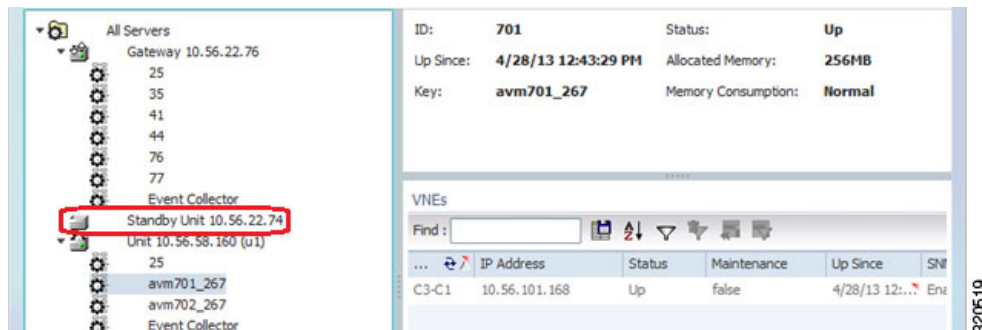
All Servers
Gateway 10.56.22.76
25
35
41
44
76
77
Event Collector
Standby Unit 10.56.22.74
Unit 10.56.58.160 (u1)
25
avm701_267
avm702_267
Event Collector

ID: 701
Up Since: 4/28/13 12:43:29 PM
Key: avm701_267
Status: Up
Allocated Memory: 256MB
Memory Consumption: Normal

VNEs
Find :

| ... | IP Address | Status | Maintenance | Up Since | SN |
|---|---|---|---|---|---|
| C3-C1 | 10.56.101.168 | Up | false | 4/28/13 12:... | Ena |

320519